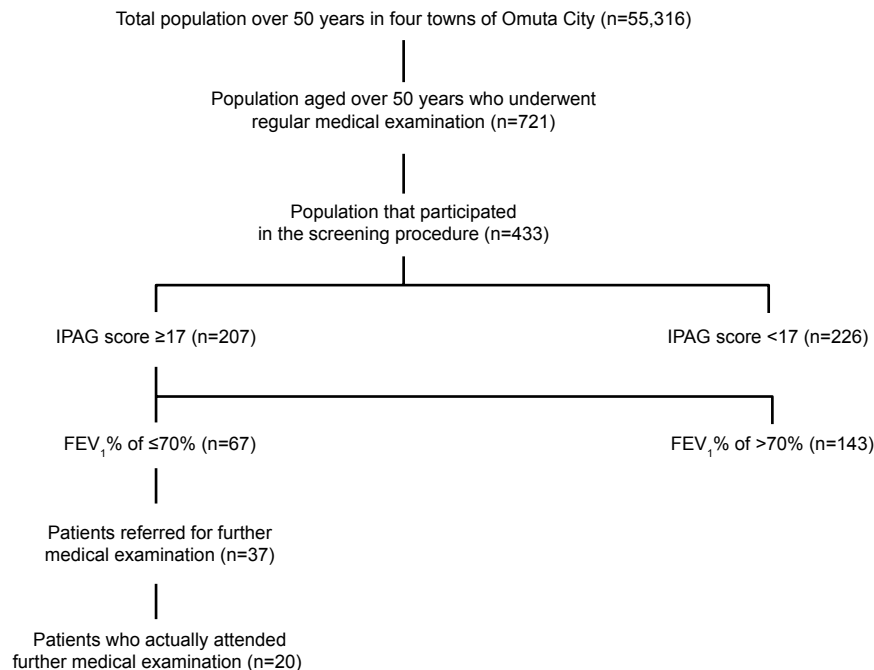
Total population over 50 years in four towns of Omuta City (n=55,316)

Population aged over 50 years who underwent regular medical examination (n=721)

Population that participated in the screening procedure (n=433)

IPAG score ≥17 (n=207)

IPAG score <17 (n=226)

$FEV_1$% of ≤70% (n=67)

$FEV_1$% of >70% (n=143)

Patients referred for further medical examination (n=37)

Patients who actually attended further medical examination (n=20)